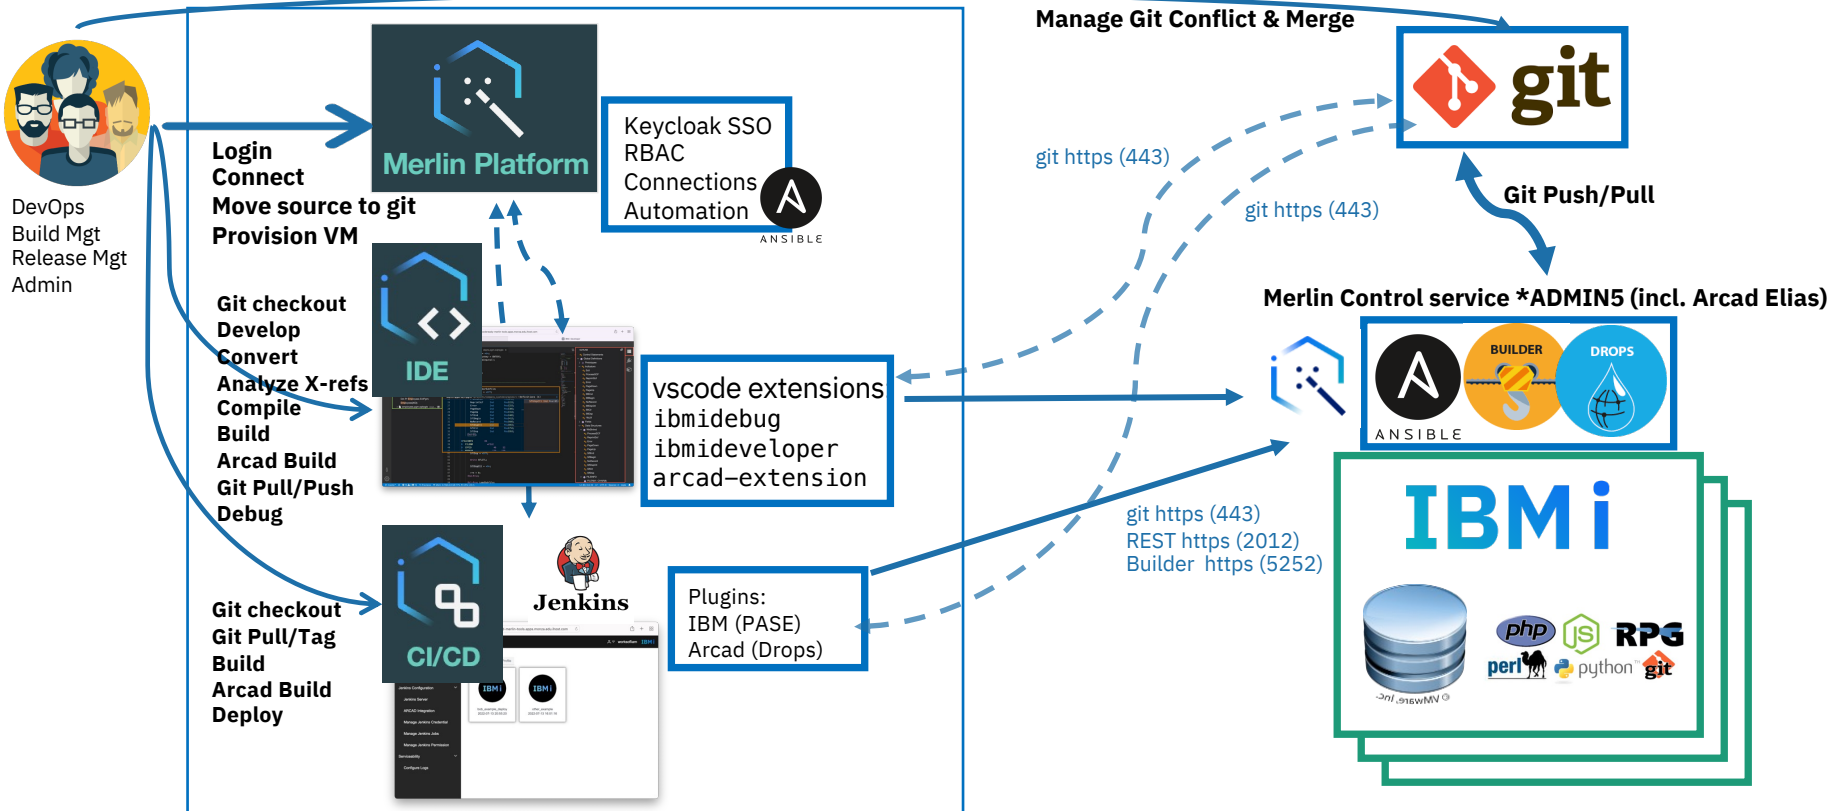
DevOps
Build Mgt
Release Mgt
Admin

Login
Connect
Move source to git
Provision VM

Merlin Platform

Keycloak SSO
RBAC
Connections
Automation

ANSIBLE

Git checkout
Develop
Convert
Analyze X-refs
Compile
Build
Arcad Build
Git Pull/Push
Debug

IDE

vscode extensions
ibmidebug
ibmideveloper
arcad-extension

Git checkout
Git Pull/Tag
Build
Arcad Build
Deploy

CI/CD

Jenkins

Plugins:
IBM (PASE)
Arcad (Drops)

Manage Git Conflict & Merge

git

git https (443)

git https (443)

Git Push/Pull

Merlin Control service *ADMIN5 (incl. Arcad Elias)

BUILDER

DROPS

ANSIBLE

git https (443)
REST https (2012)
Builder https (5252)

IBM i

php
JS
RPG
perl
python
git